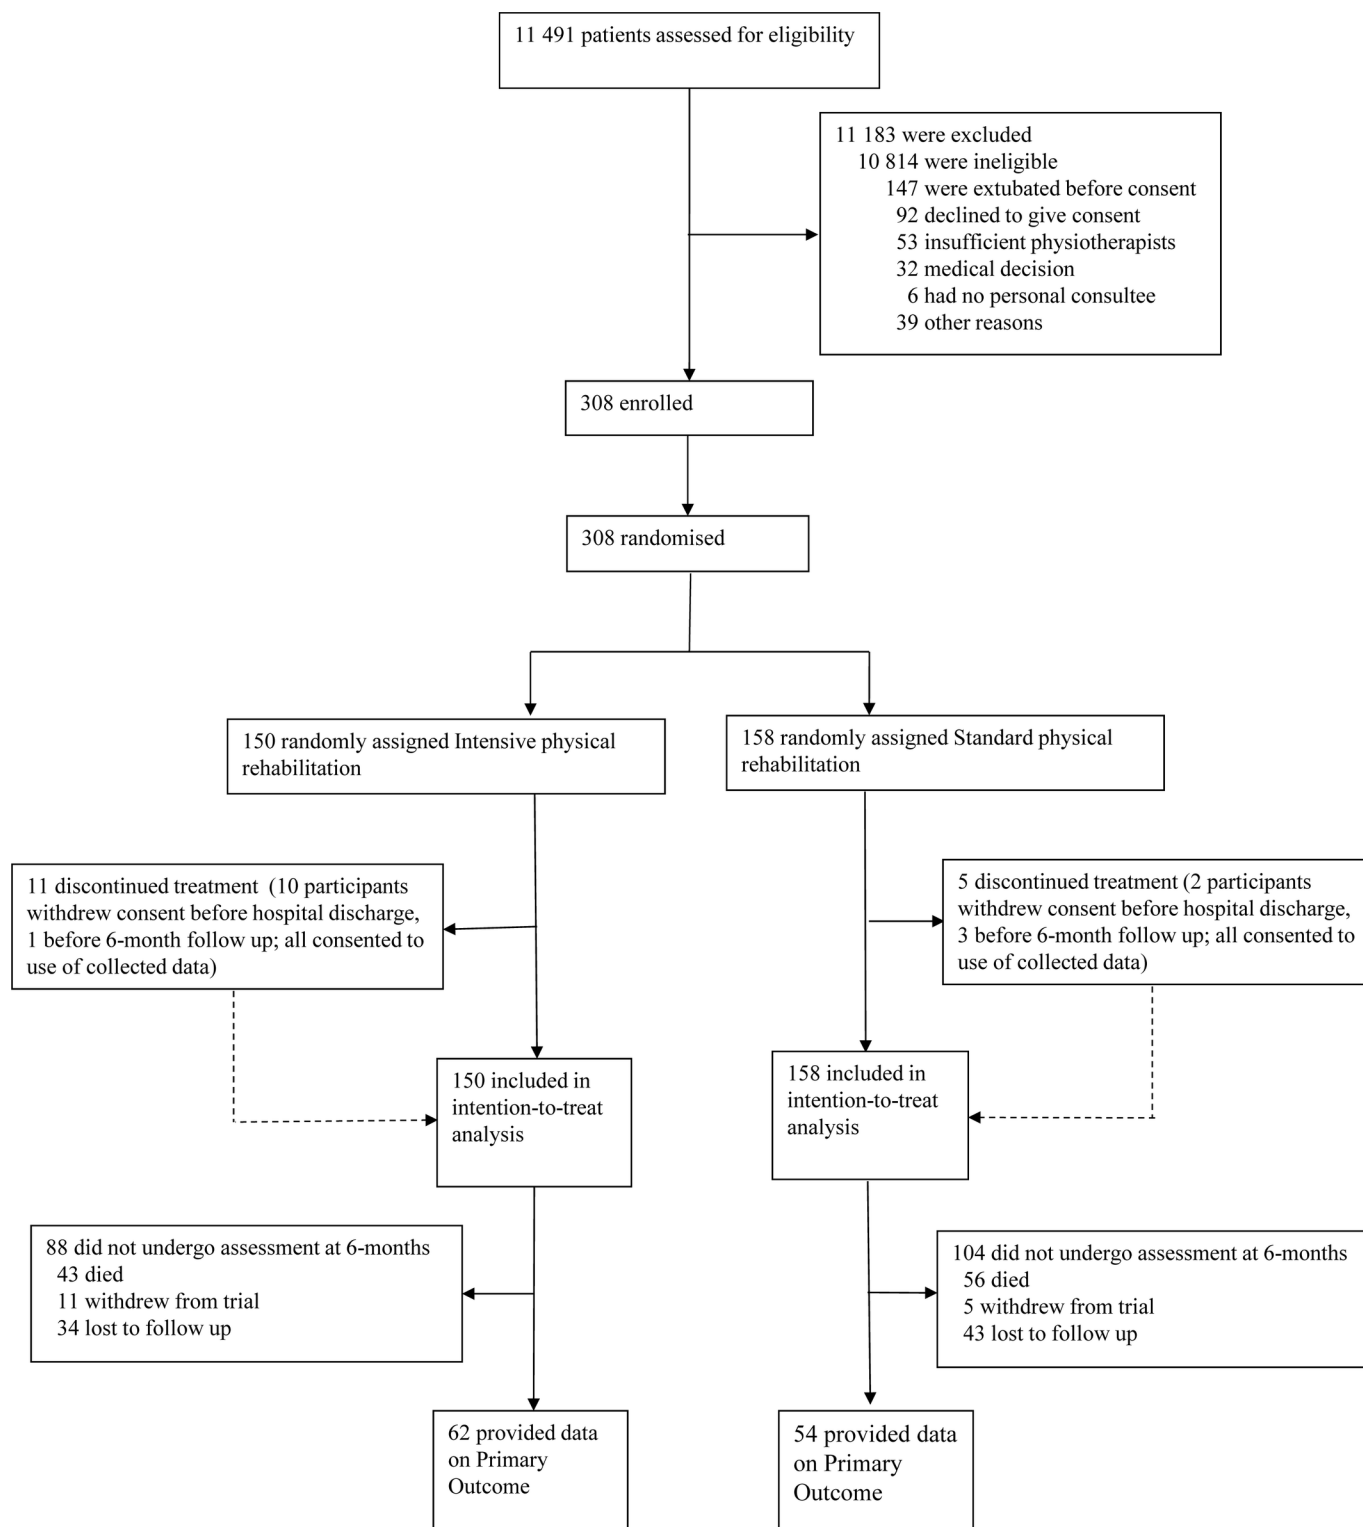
11 491 patients assessed for eligibility

11 183 were excluded
10 814 were ineligible
147 were extubated before consent
92 declined to give consent
53 insufficient physiotherapists
32 medical decision
6 had no personal consultee
39 other reasons

308 enrolled

308 randomised

150 randomly assigned Intensive physical rehabilitation

158 randomly assigned Standard physical rehabilitation

11 discontinued treatment (10 participants withdrew consent before hospital discharge, 1 before 6-month follow up; all consented to use of collected data)

5 discontinued treatment (2 participants withdrew consent before hospital discharge, 3 before 6-month follow up; all consented to use of collected data)

150 included in intention-to-treat analysis

158 included in intention-to-treat analysis

88 did not undergo assessment at 6-months
43 died
11 withdrew from trial
34 lost to follow up

104 did not undergo assessment at 6-months
56 died
5 withdrew from trial
43 lost to follow up

62 provided data on Primary Outcome

54 provided data on Primary Outcome